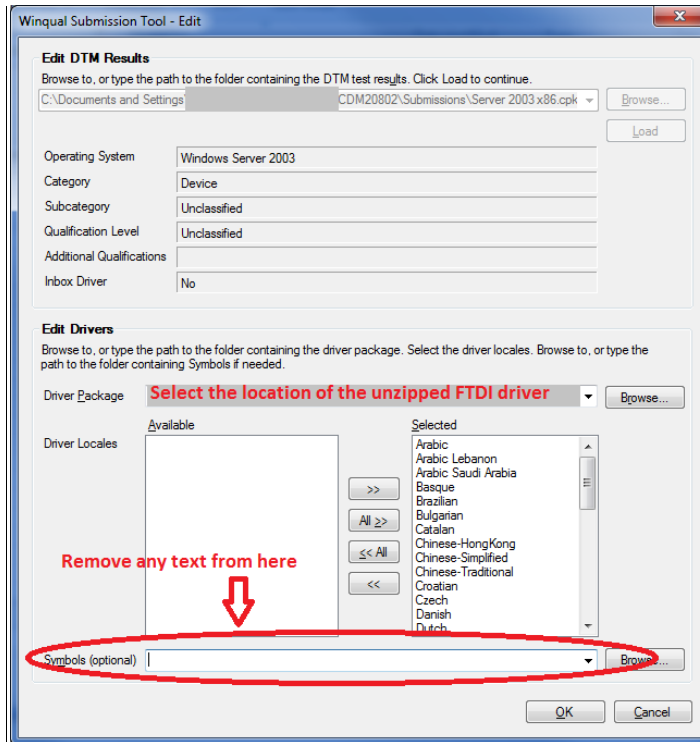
Winqual Submission Tool - Edit

Edit DTM Results

Browse to, or type the path to the folder containing the DTM test results. Click Load to continue.

C:\Documents and Settings\ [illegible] CDM20802\Submissions\Server 2003 x86.cpk

Browse...

Load

Operating System: Windows Server 2003
Category: Device
Subcategory: Unclassified
Qualification Level: Unclassified
Additional Qualifications:
Inbox Driver: No

Edit Drivers

Browse to, or type the path to the folder containing the driver package. Select the driver locales. Browse to, or type the path to the folder containing Symbols if needed.

Driver Package: Select the location of the unzipped FTDI driver

Browse...

Driver Locales

Available

Selected

Arabic
Arabic Lebanon
Arabic Saudi Arabia
Basque
Brazilian
Bulgarian
Catalan
Chinese-HongKong
Chinese-Simplified
Chinese-Traditional
Croatian
Czech
Danish
Dutch

>>

All >>

<< All

<<

Remove any text from here

Symbols (optional)

Browse...

OK

Cancel